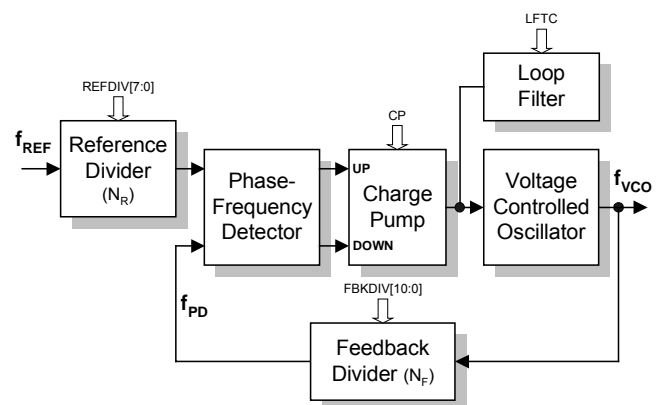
LFTC

Loop Filter

REFDIV[7:0]

CP

$f_{REF}$

Reference Divider ($N_R$)

Phase-Frequency Detector

UP

Charge Pump

DOWN

Voltage Controlled Oscillator

$f_{VCO}$

FBKDIV[10:0]

$f_{PD}$

Feedback Divider ($N_F$)